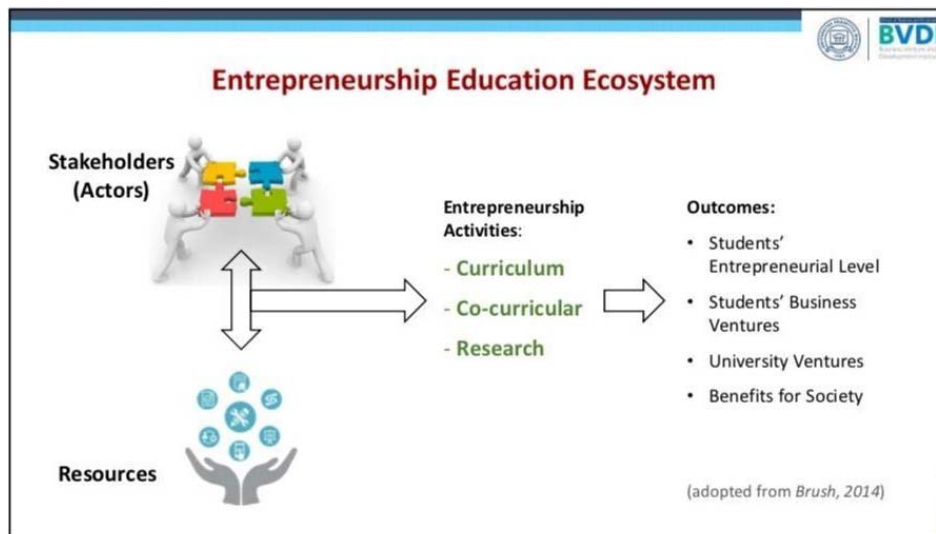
BVD

Entrepreneurship Education Ecosystem

Stakeholders (Actors)

Entrepreneurship Activities:

- Curriculum
- Co-curricular
- Research

Outcomes:

- Students' Entrepreneurial Level
- Students' Business Ventures
- University Ventures
- Benefits for Society

Resources

(adopted from Brush, 2014)